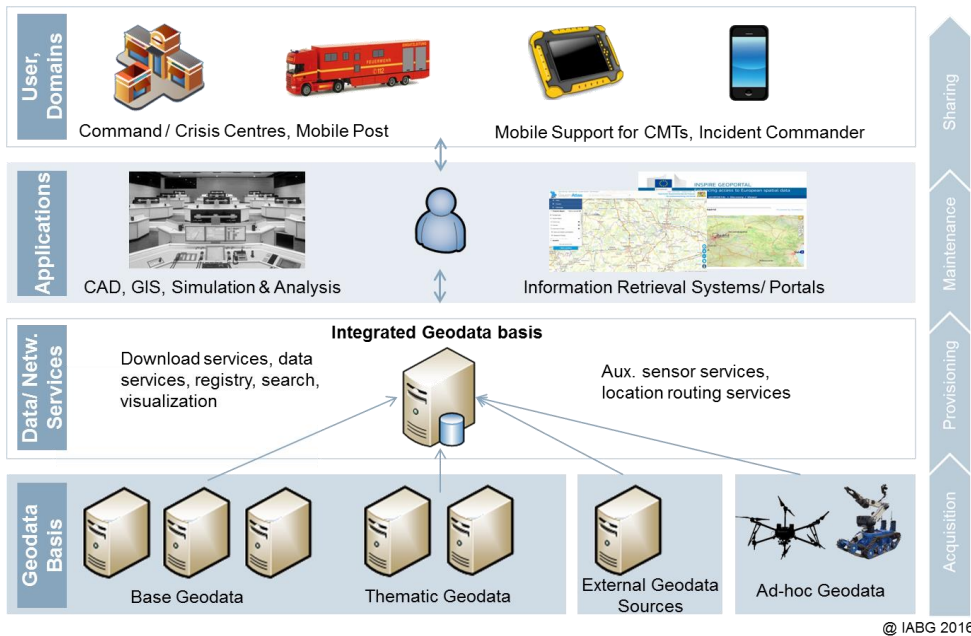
User, Domains

Command / Crisis Centres, Mobile Post

Mobile Support for CMTs, Incident Commander

Applications

CAD, GIS, Simulation & Analysis

INSPIRE GEOPORTAL

Information Retrieval Systems/ Portals

Data/ Netw. Services

Integrated Geodata basis

Download services, data services, registry, search, visualization

Aux. sensor services, location routing services

Geodata Basis

Base Geodata

Thematic Geodata

External Geodata Sources

Ad-hoc Geodata

Sharing

Maintenance

Provisioning

Acquisition

@ IABG 2016